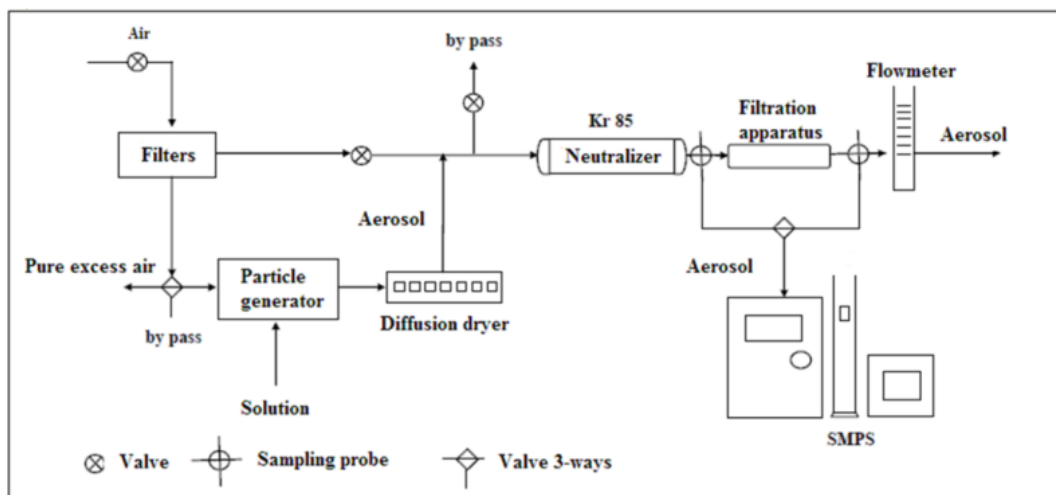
Air

by pass

Flowmeter

Kr 85

Filtration apparatus

Filters

Neutralizer

Aerosol

Aerosol

Pure excess air

Particle generator

Aerosol

by pass

Diffusion dryer

Solution

SMPS

Valve

Sampling probe

Valve 3-ways